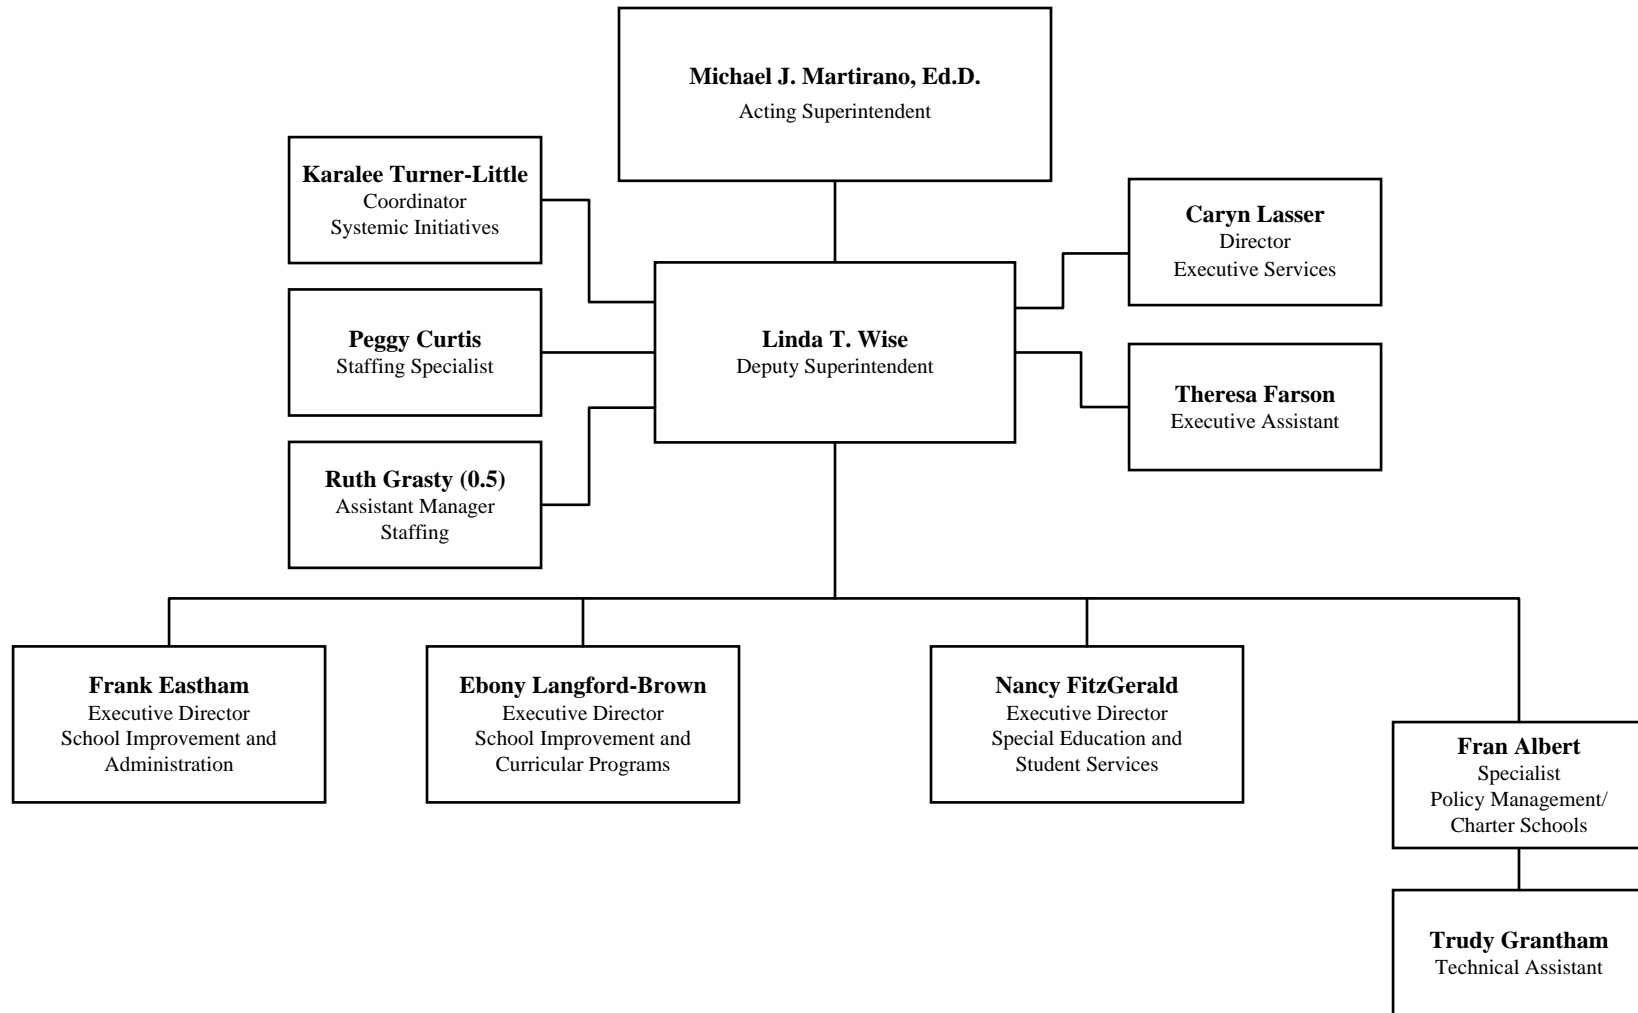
**Michael J. Martirano, Ed.D.**
Acting Superintendent

**Karalee Turner-Little**
Coordinator
Systemic Initiatives

**Peggy Curtis**
Staffing Specialist

**Ruth Grasty (0.5)**
Assistant Manager
Staffing

**Linda T. Wise**
Deputy Superintendent

**Caryn Lasser**
Director
Executive Services

**Theresa Farson**
Executive Assistant

**Frank Eastham**
Executive Director
School Improvement and Administration

**Ebony Langford-Brown**
Executive Director
School Improvement and Curricular Programs

**Nancy FitzGerald**
Executive Director
Special Education and Student Services

**Fran Albert**
Specialist
Policy Management/ Charter Schools

**Trudy Grantham**
Technical Assistant